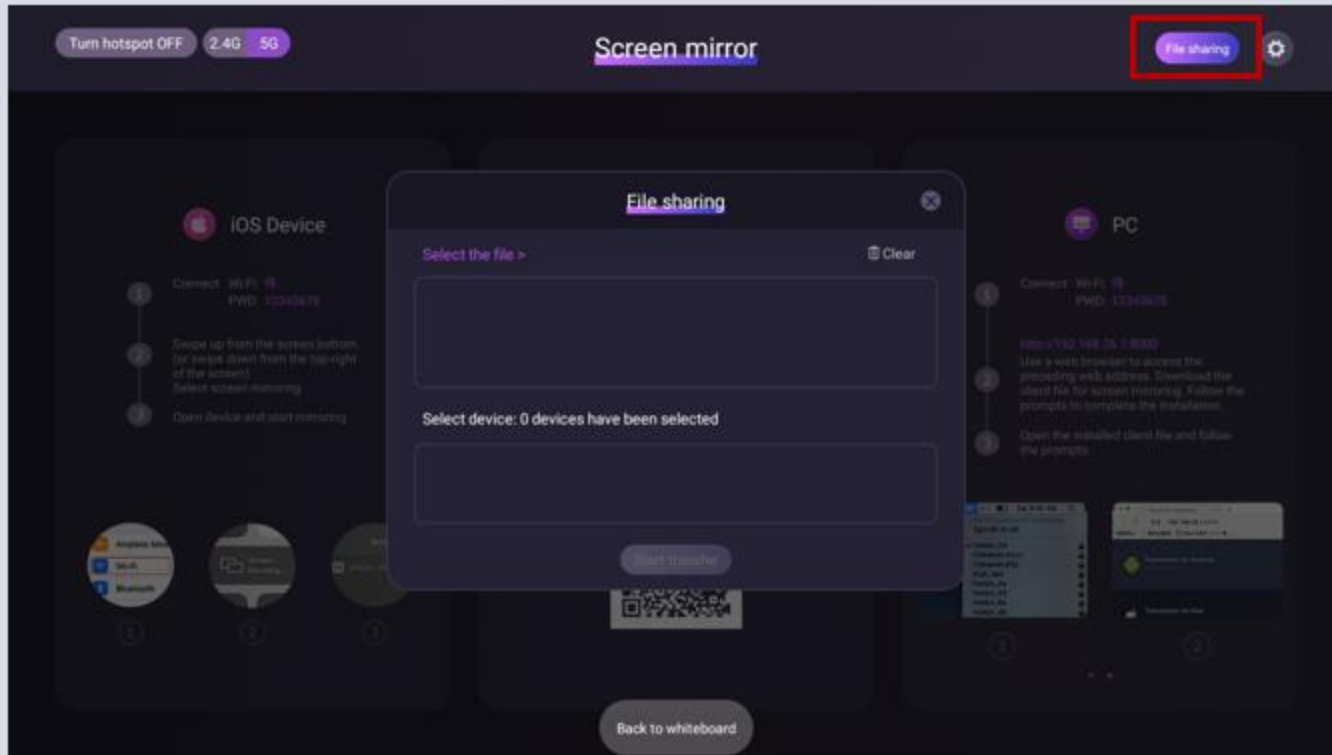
Turn hotspot OFF 2.4G 5G

Screen mirror

File sharing

iOS Device

Connect Wi-Fi: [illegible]
PWD: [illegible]

Swipe up from the screen bottom, (or swipe down from the top-right of the screen)
Select screen mirroring

Open device and start mirroring

PC

Connect Wi-Fi: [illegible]
PWD: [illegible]

http://192.168.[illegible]
Use a web browser to access the preceding web address. Download the client file for screen mirroring. Follow the prompts to complete the installation.

Open the installed client file and follow the prompts.

File sharing

Select the file >

Clear

Select device: 0 devices have been selected

Start transfer

Back to whiteboard